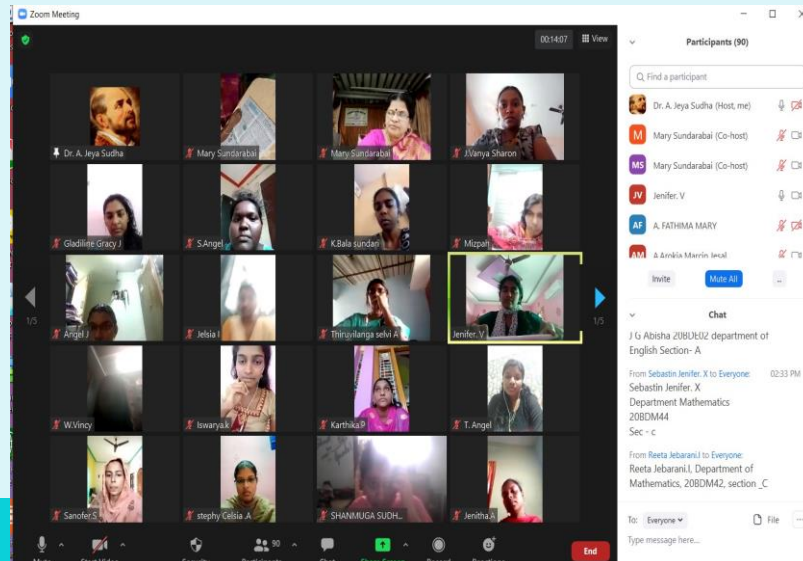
Zoom Meeting

00:14:07 View

Dr. A. Jeya Sudha
Mary Sundarabai
Mary Sundarabai
J.Vanya Sharon
Gladiline Gracy J
S.Angel
K.Bala sundari
Mizpah
Angel J
Jelsia I
Thiruvilangaselvi A
Jenifer. V
W.Vincy
Iswarya.k
Karthika.P
T. Angel
Sanofer.S
stephy Celsia .A
SHANMUGA SUDH...
Jenitha.A

1/5
1/5

Participants (90)

Find a participant

Dr. A. Jeya Sudha (Host, me)
Mary Sundarabai (Co-host)
Mary Sundarabai (Co-host)
Jenifer. V
A. FATHIMA MARY
A.Arokia Marcin Jesal

Invite
Mute All
...

Chat

J G Abisha 20BDE02 department of English Section- A

From Sebastin Jenifer. X to Everyone: 02:33 PM
Sebastin Jenifer. X
Department Mathematics
20BDM44
Sec - c

From Reeta Jebarani.J to Everyone:
Reeta Jebarani.J, Department of Mathematics, 20BDM42, section _C

To: Everyone
File
Type message here...

90

End